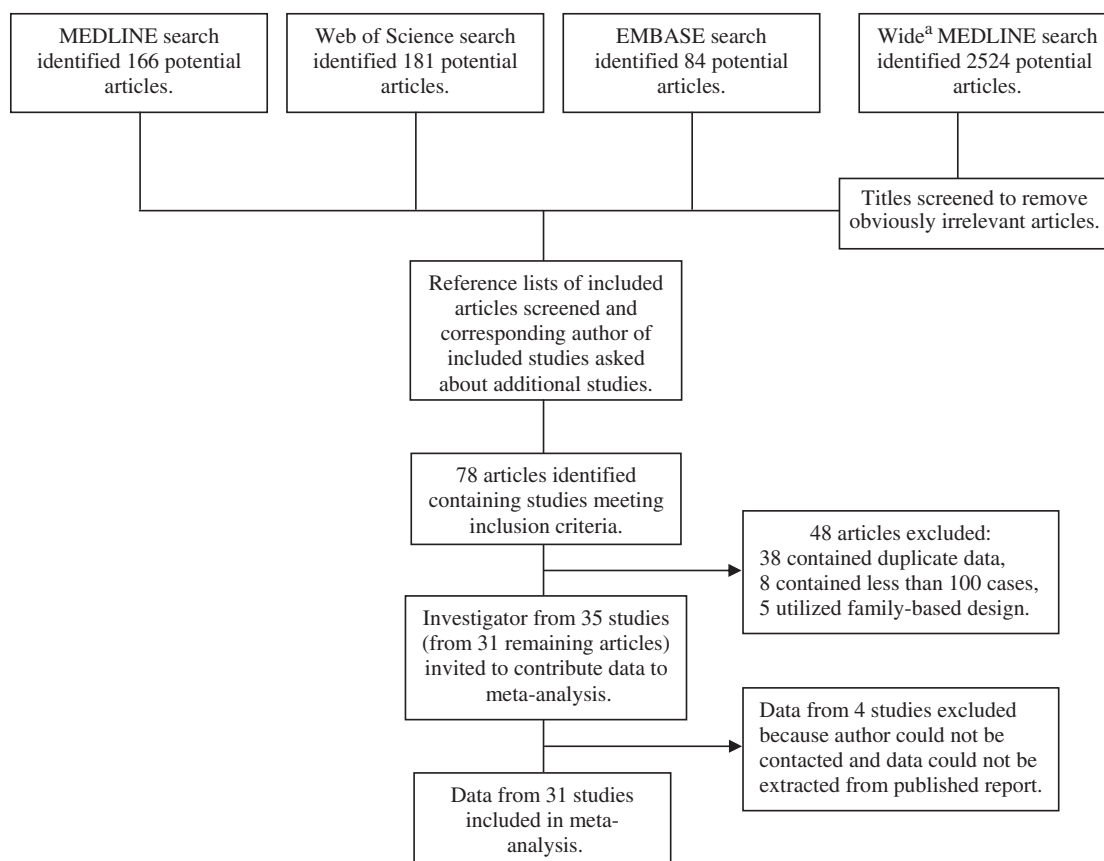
MEDLINE search identified 166 potential articles.

Web of Science search identified 181 potential articles.

EMBASE search identified 84 potential articles.

Wide$^{a}$ MEDLINE search identified 2524 potential articles.

Titles screened to remove obviously irrelevant articles.

Reference lists of included articles screened and corresponding author of included studies asked about additional studies.

78 articles identified containing studies meeting inclusion criteria.

48 articles excluded:
38 contained duplicate data,
8 contained less than 100 cases,
5 utilized family-based design.

Investigator from 35 studies (from 31 remaining articles) invited to contribute data to meta-analysis.

Data from 4 studies excluded because author could not be contacted and data could not be extracted from published report.

Data from 31 studies included in meta-analysis.